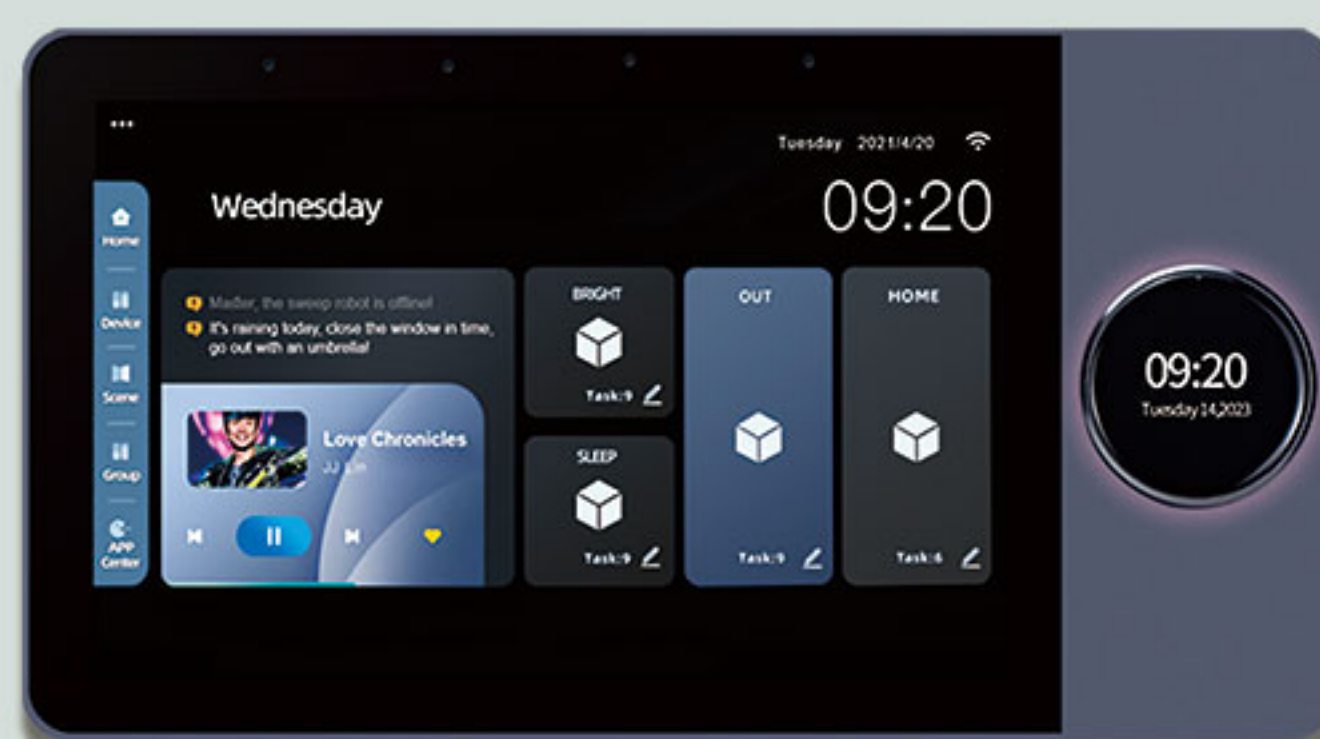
Tuesday 2021/4/20

Wednesday

09:20

Home

Device

Scene

Group

APP Center

Master, the sweep robot is offline!

It's raining today, close the window in time, go out with an umbrella!

Love Chronicles

JJ Lin

BRIGHT

Task:9

SLEEP

Task:9

OUT

Task:9

HOME

Task:6

09:20

Tuesday 14,2023